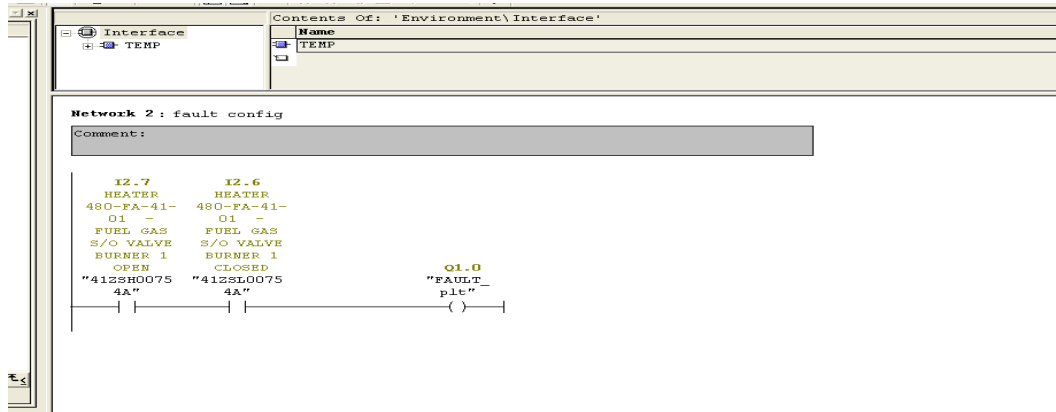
Interface
TEMP

Contents Of: 'Environment\Interface'

Name
TEMP

Network 2 : fault config

Comment:

I2.7
HEATER
480-FA-41-01 -
FUEL GAS
S/O VALVE
BURNER 1
OPEN
"41ZSH00754A"

I2.6
HEATER
480-FA-41-01 -
FUEL GAS
S/O VALVE
BURNER 1
CLOSED
"41ZSL00754A"

Q1.0
"FAULT_plt"
( )